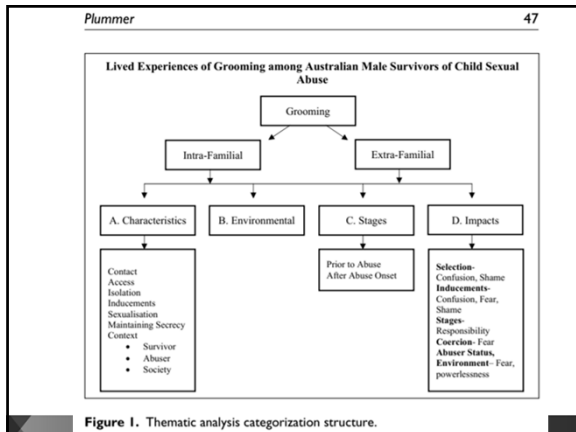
Plummer

47

Lived Experiences of Grooming among Australian Male Survivors of Child Sexual Abuse

Grooming

Intra-Familial

Extra-Familial

A. Characteristics

B. Environmental

C. Stages

D. Impacts

Contact
Access
Isolation
Inducements
Sexualisation
Maintaining Secrecy
Context
• Survivor
• Abuser
• Society

Prior to Abuse
After Abuse Onset

**Selection**- Confusion, Shame
**Inducements**- Confusion, Fear, Shame
**Stages**- Responsibility
**Coercion**- Fear
**Abuser Status, Environment**- Fear, powerlessness

**Figure 1.** Thematic analysis categorization structure.